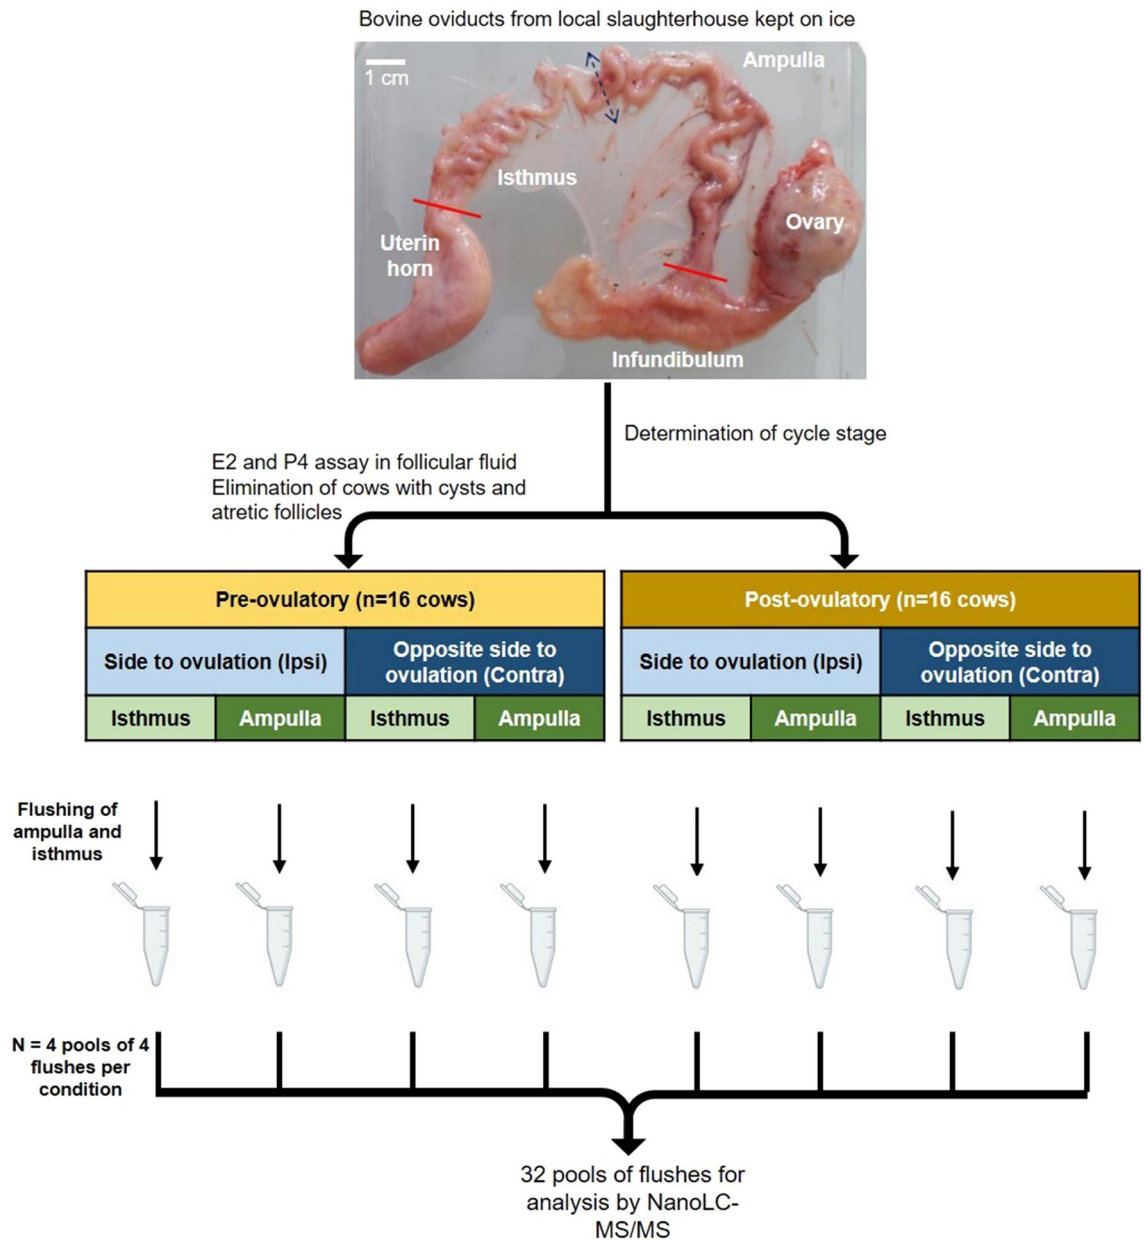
Bovine oviducts from local slaughterhouse kept on ice

1 cm

Ampulla

Isthmus

Ovary

Uterin horn

Infundibulum

Determination of cycle stage

E2 and P4 assay in follicular fluid
Elimination of cows with cysts and atretic follicles

| Pre-ovulatory (n=16 cows) | | | |
|---|---|---|---|
| Side to ovulation (Ipsi) | | Opposite side to ovulation (Contra) | |
| Isthmus | Ampulla | Isthmus | Ampulla |

| Post-ovulatory (n=16 cows) | | | |
|---|---|---|---|
| Side to ovulation (Ipsi) | | Opposite side to ovulation (Contra) | |
| Isthmus | Ampulla | Isthmus | Ampulla |

Flushing of ampulla and isthmus

N = 4 pools of 4 flushes per condition

32 pools of flushes for analysis by NanoLC-MS/MS